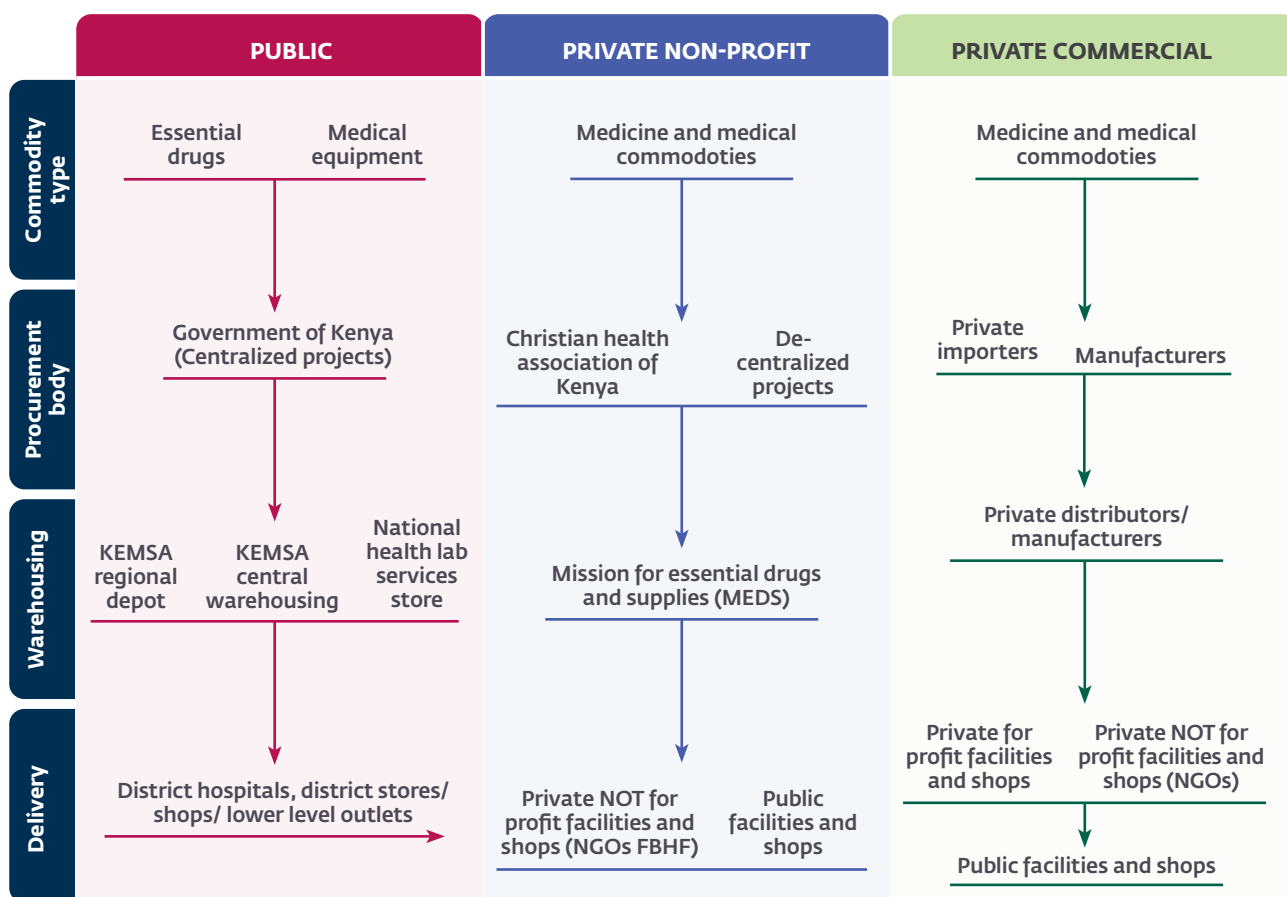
PUBLIC

PRIVATE NON-PROFIT

PRIVATE COMMERCIAL

Commodity type

Procurement body

Warehousing

Delivery

Essential drugs

Medical equipment

Government of Kenya (Centralized projects)

KEMSA regional depot

KEMSA central warehousing

National health lab services store

District hospitals, district stores/ shops/ lower level outlets

Medicine and medical commodoties

Christian health association of Kenya

De-centralized projects

Mission for essential drugs and supplies (MEDS)

Private NOT for profit facilities and shops (NGOs FBHF)

Public facilities and shops

Medicine and medical commodoties

Private importers

Manufacturers

Private distributors/ manufacturers

Private for profit facilities and shops

Private NOT for profit facilities and shops (NGOs)

Public facilities and shops